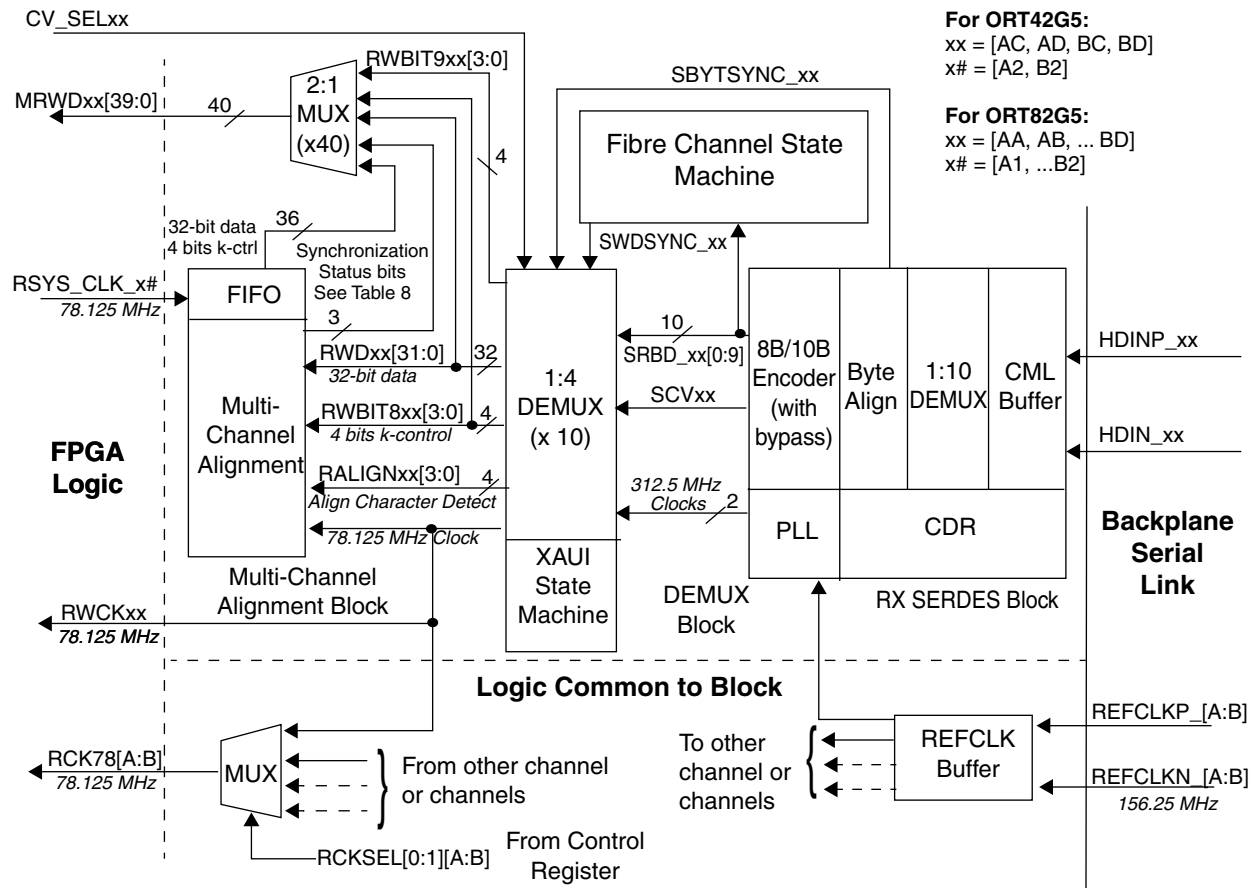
CV_SELxx

For ORT42G5:
xx = [AC, AD, BC, BD]
x# = [A2, B2]

For ORT82G5:
xx = [AA, AB, ... BD]
x# = [A1, ...B2]

RWBIT9xx[3:0]

SBYTSYNC_xx

MRWDxx[39:0]

40

2:1 MUX (x40)

4

Fibre Channel State Machine

32-bit data
4 bits k-ctrl

36

Synchronization Status bits See Table 8

SWDSYNC_xx

RSYS_CLK_x#
78.125 MHz

FIFO

3

10

SRBD_xx[0:9]

8B/10B Encoder (with bypass)

Byte Align

1:10 DEMUX

CML Buffer

HDINP_xx

RWDxx[31:0]
32-bit data

32

1:4 DEMUX (x 10)

SCVxx

Multi-Channel Alignment

RWBIT8xx[3:0]
4 bits k-control

4

HDIN_xx

FPGA Logic

RALIGNxx[3:0]
Align Character Detect

4

312.5 MHz Clocks

2

78.125 MHz Clock

PLL

CDR

Backplane Serial Link

XAUI State Machine

Multi-Channel Alignment Block

DEMUX Block

RX SERDES Block

RWCKxx
78.125 MHz

Logic Common to Block

REFCLKP_[A:B]

RCK78[A:B]
78.125 MHz

MUX

From other channel or channels

To other channel or channels

REFCLK Buffer

REFCLKN_[A:B]
156.25 MHz

RCKSEL[0:1][A:B]

From Control Register